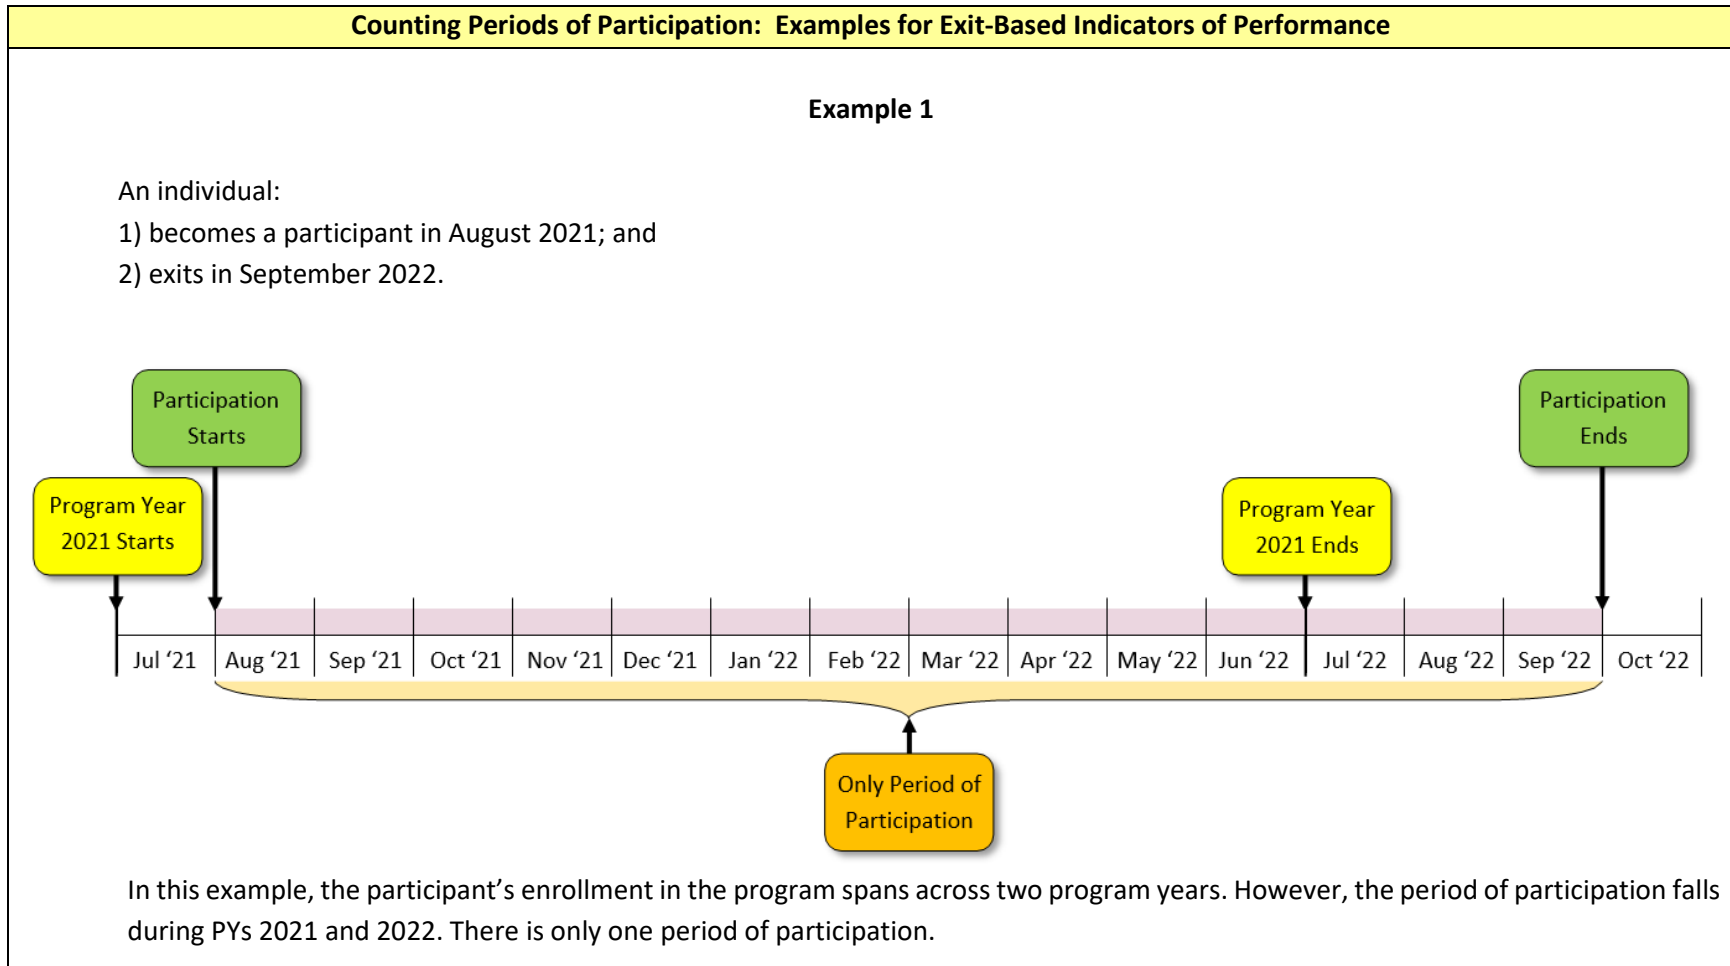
Counting Periods of Participation: Examples for Exit-Based Indicators of Performance

Example 1

An individual:
1) becomes a participant in August 2021; and
2) exits in September 2022.

Participation Starts

Participation Ends

Program Year 2021 Starts

Program Year 2021 Ends

| Jul ‘21 | Aug ‘21 | Sep ‘21 | Oct ‘21 | Nov ‘21 | Dec ‘21 | Jan ‘22 | Feb ‘22 | Mar ‘22 | Apr ‘22 | May ‘22 | Jun ‘22 | Jul ‘22 | Aug ‘22 | Sep ‘22 | Oct ‘22 |
|---|---|---|---|---|---|---|---|---|---|---|---|---|---|---|---|

Only Period of Participation

In this example, the participant’s enrollment in the program spans across two program years. However, the period of participation falls during PYs 2021 and 2022. There is only one period of participation.